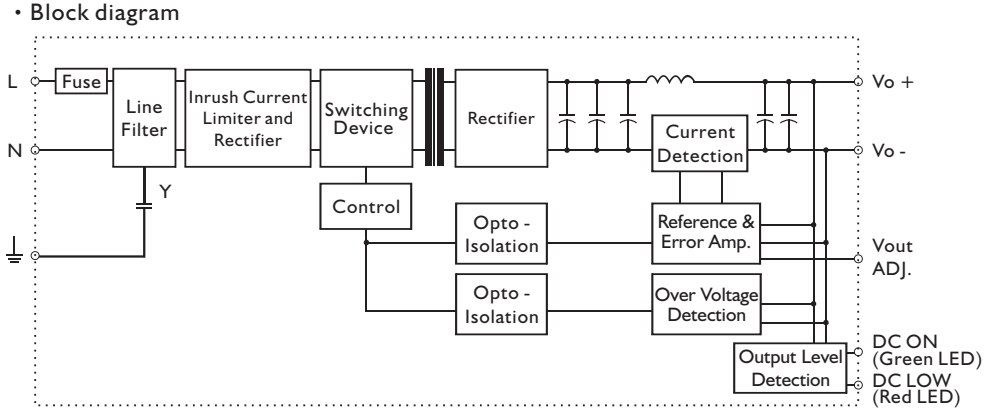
・Block diagram

L

N

Fuse

Line Filter

Y

Inrush Current Limiter and Rectifier

Switching Device

Control

Rectifier

Current Detection

Opto - Isolation

Reference & Error Amp.

Opto - Isolation

Over Voltage Detection

Output Level Detection

Vo +

Vo -

Vout ADJ.

DC ON (Green LED)

DC LOW (Red LED)